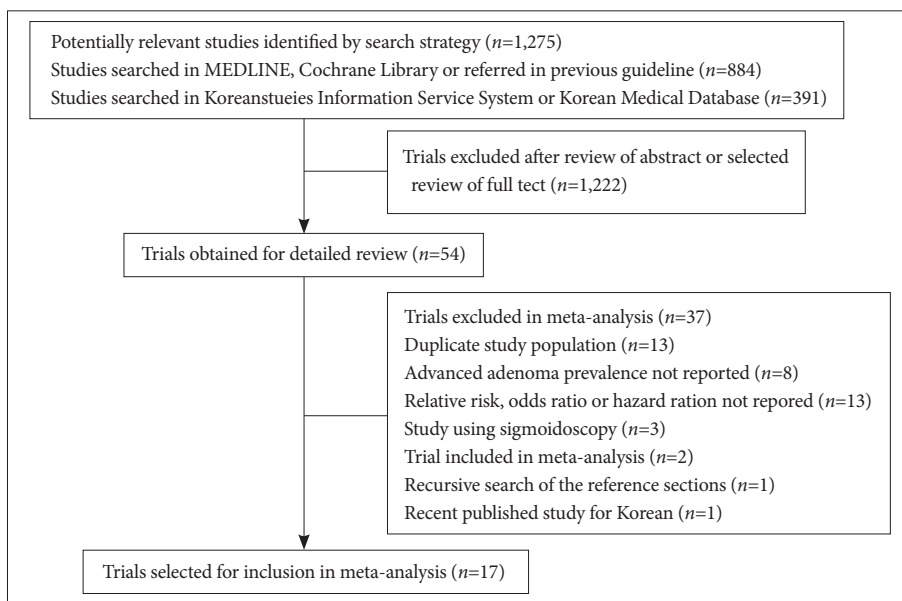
Potentially relevant studies identified by search strategy ($n$=1,275)
Studies searched in MEDLINE, Cochrane Library or referred in previous guideline ($n$=884)
Studies searched in Koreanstueies Information Service System or Korean Medical Database ($n$=391)

Trials excluded after review of abstract or selected review of full tect ($n$=1,222)

Trials obtained for detailed review ($n$=54)

Trials excluded in meta-analysis ($n$=37)
Duplicate study population ($n$=13)
Advanced adenoma prevalence not reported ($n$=8)
Relative risk, odds ratio or hazard ration not repored ($n$=13)
Study using sigmoidoscopy ($n$=3)
Trial included in meta-analysis ($n$=2)
Recursive search of the reference sections ($n$=1)
Recent published study for Korean ($n$=1)

Trials selected for inclusion in meta-analysis ($n$=17)